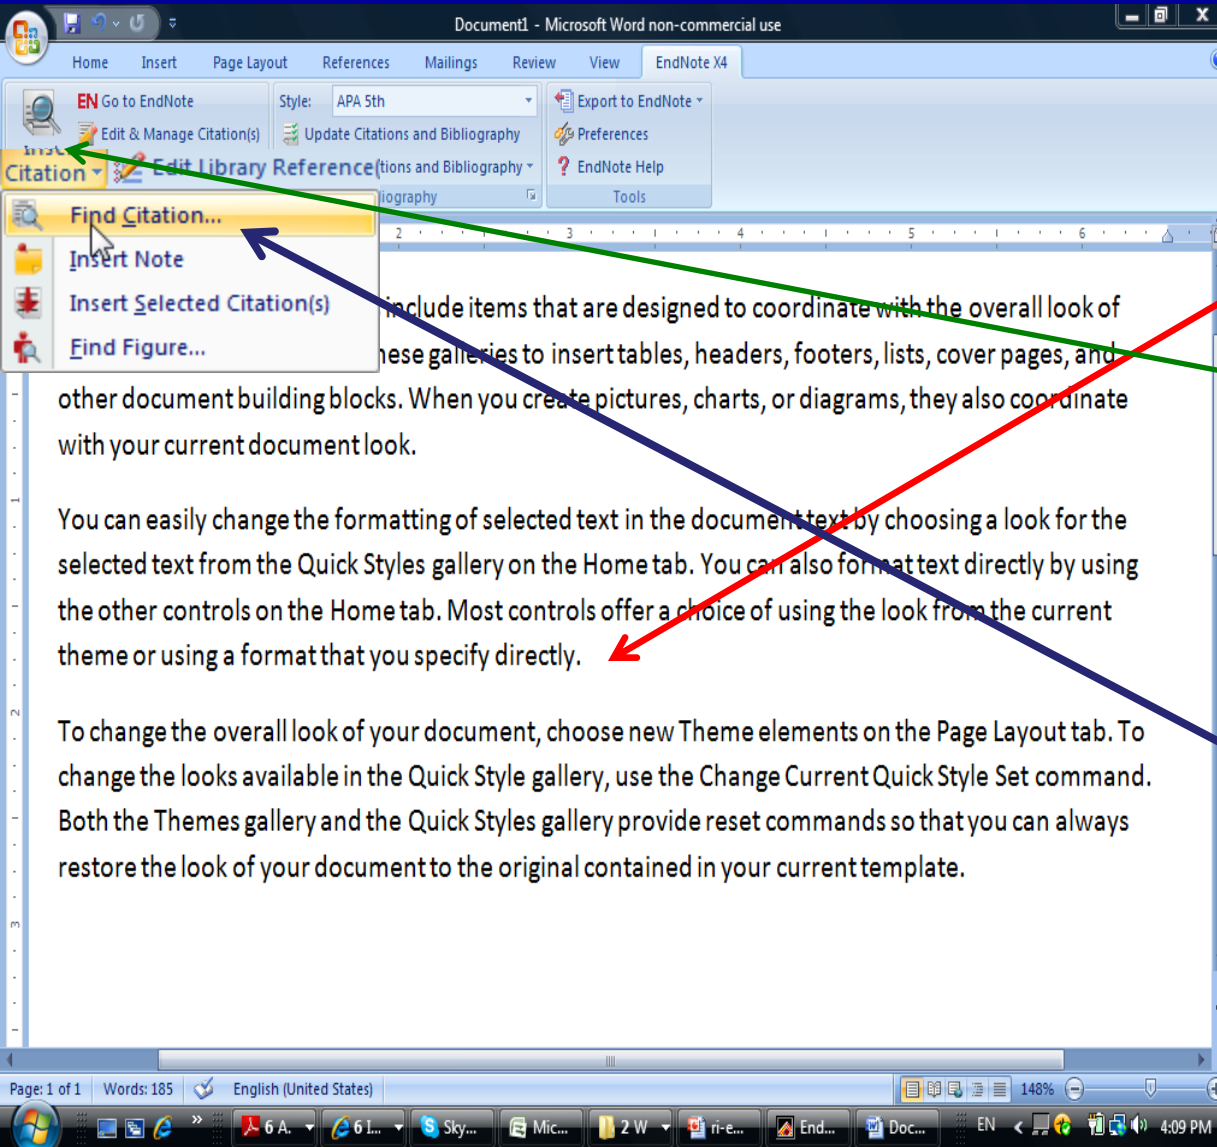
Document1 - Microsoft Word non-commercial use

Home Insert Page Layout References Mailings Review View EndNote X4

EN Go to EndNote
Edit & Manage Citation(s)
Insert Citation
Edit Library Reference(s)
Style: APA 5th
Update Citations and Bibliography
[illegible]tions and Bibliography
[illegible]iography
Export to EndNote
Preferences
EndNote Help
Tools

Find Citation...
Insert Note
Insert Selected Citation(s)
Find Figure...

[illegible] include items that are designed to coordinate with the overall look of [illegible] hese galleries to insert tables, headers, footers, lists, cover pages, and other document building blocks. When you create pictures, charts, or diagrams, they also coordinate with your current document look.

You can easily change the formatting of selected text in the document text by choosing a look for the selected text from the Quick Styles gallery on the Home tab. You can also format text directly by using the other controls on the Home tab. Most controls offer a choice of using the look from the current theme or using a format that you specify directly.

To change the overall look of your document, choose new Theme elements on the Page Layout tab. To change the looks available in the Quick Style gallery, use the Change Current Quick Style Set command. Both the Themes gallery and the Quick Styles gallery provide reset commands so that you can always restore the look of your document to the original contained in your current template.

Page: 1 of 1 Words: 185 English (United States) 148%

6 A. 6 I... Sky... Mic... 2 W ri-e... End... Doc... EN 4:09 PM